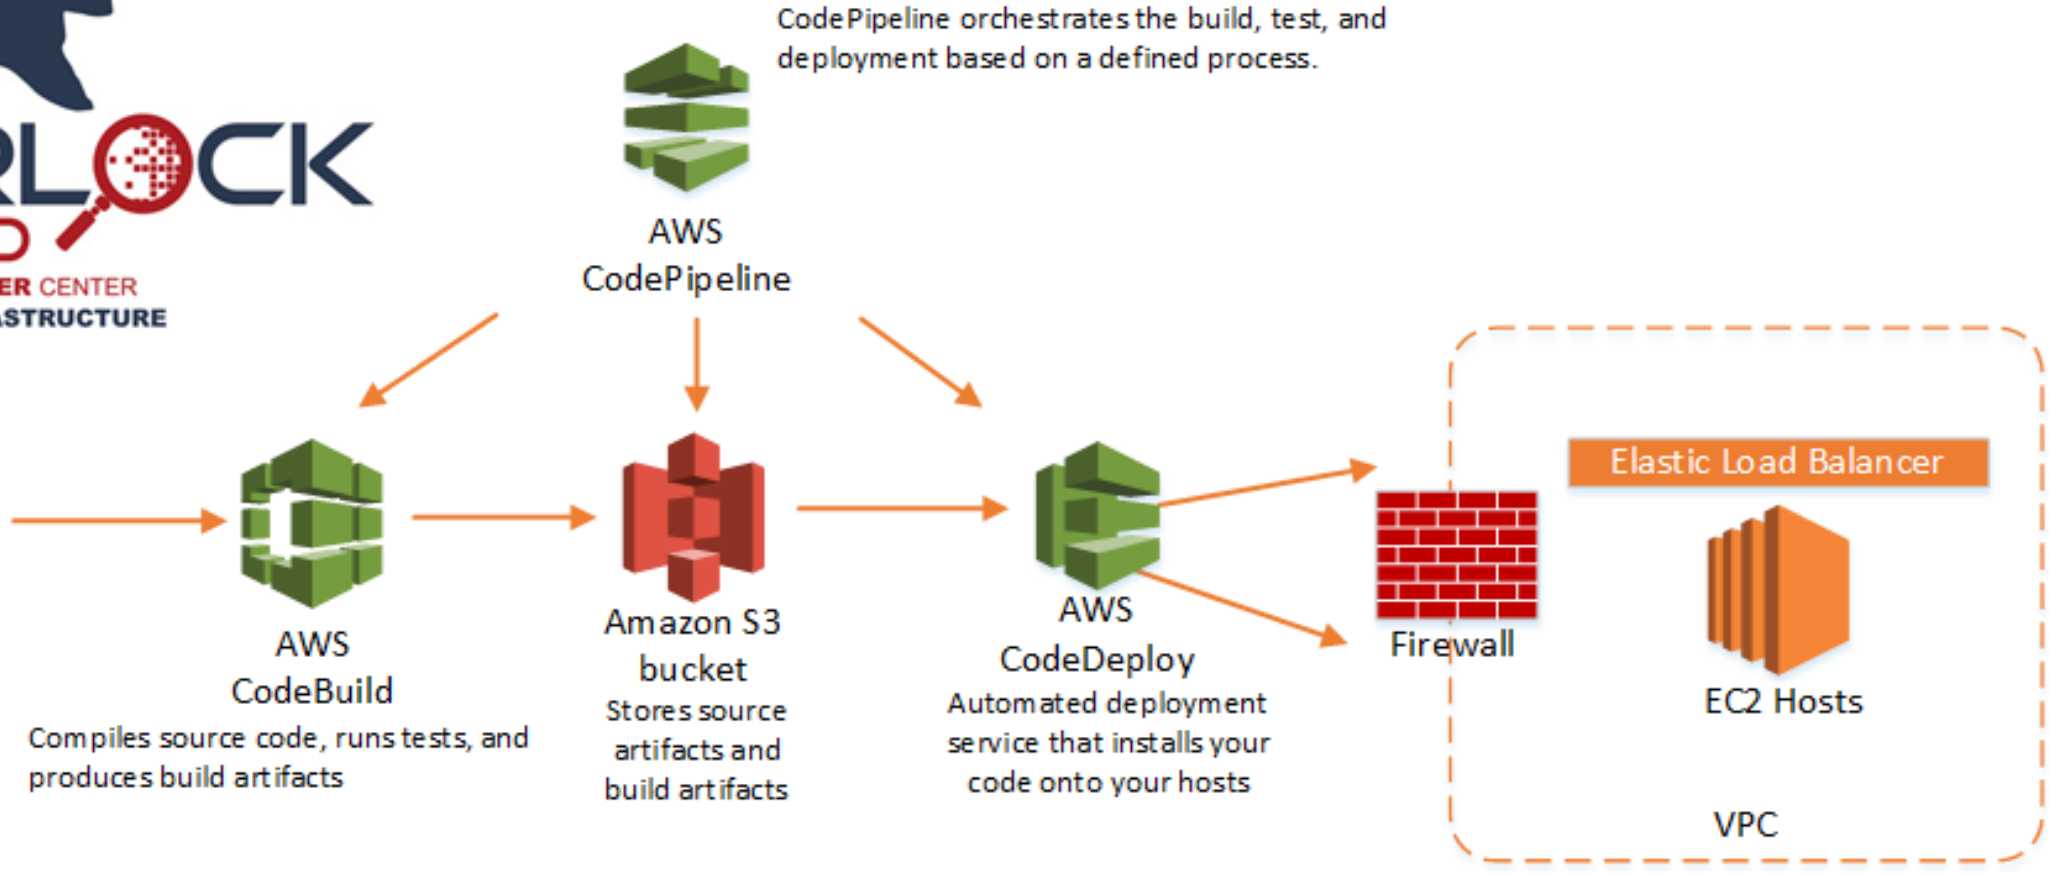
RLOCK
D
ER CENTER
STRUCTURE

CodePipeline orchestrates the build, test, and deployment based on a defined process.

AWS
CodePipeline

AWS
CodeBuild
Compiles source code, runs tests, and produces build artifacts

Amazon S3
bucket
Stores source artifacts and build artifacts

AWS
CodeDeploy
Automated deployment service that installs your code onto your hosts

Firewall

Elastic Load Balancer

EC2 Hosts

VPC